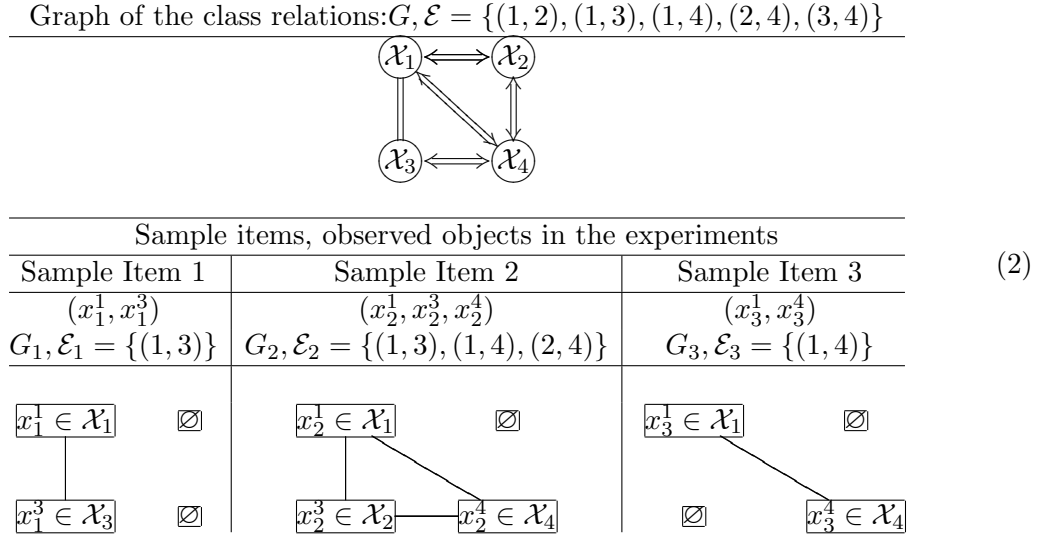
Graph of the class relations: $G, \mathcal{E} = \{(1,2),(1,3),(1,4),(2,4),(3,4)\}$

$\mathcal{X}_1$ $\mathcal{X}_2$ $\mathcal{X}_3$ $\mathcal{X}_4$

| Sample items, observed objects in the experiments | | |
|---|---|---|
| Sample Item 1 | Sample Item 2 | Sample Item 3 |
| $(x_1^1, x_1^3)$ $G_1, \mathcal{E}_1 = \{(1,3)\}$ | $(x_2^1, x_2^3, x_2^4)$ $G_2, \mathcal{E}_2 = \{(1,3),(1,4),(2,4)\}$ | $(x_3^1, x_3^4)$ $G_3, \mathcal{E}_3 = \{(1,4)\}$ |
| $x_1^1 \in \mathcal{X}_1$ $\varnothing$ $x_1^3 \in \mathcal{X}_3$ $\varnothing$ | $x_2^1 \in \mathcal{X}_1$ $\varnothing$ $x_2^3 \in \mathcal{X}_2$ $x_2^4 \in \mathcal{X}_4$ | $x_3^1 \in \mathcal{X}_1$ $\varnothing$ $\varnothing$ $x_3^4 \in \mathcal{X}_4$ |

(2)